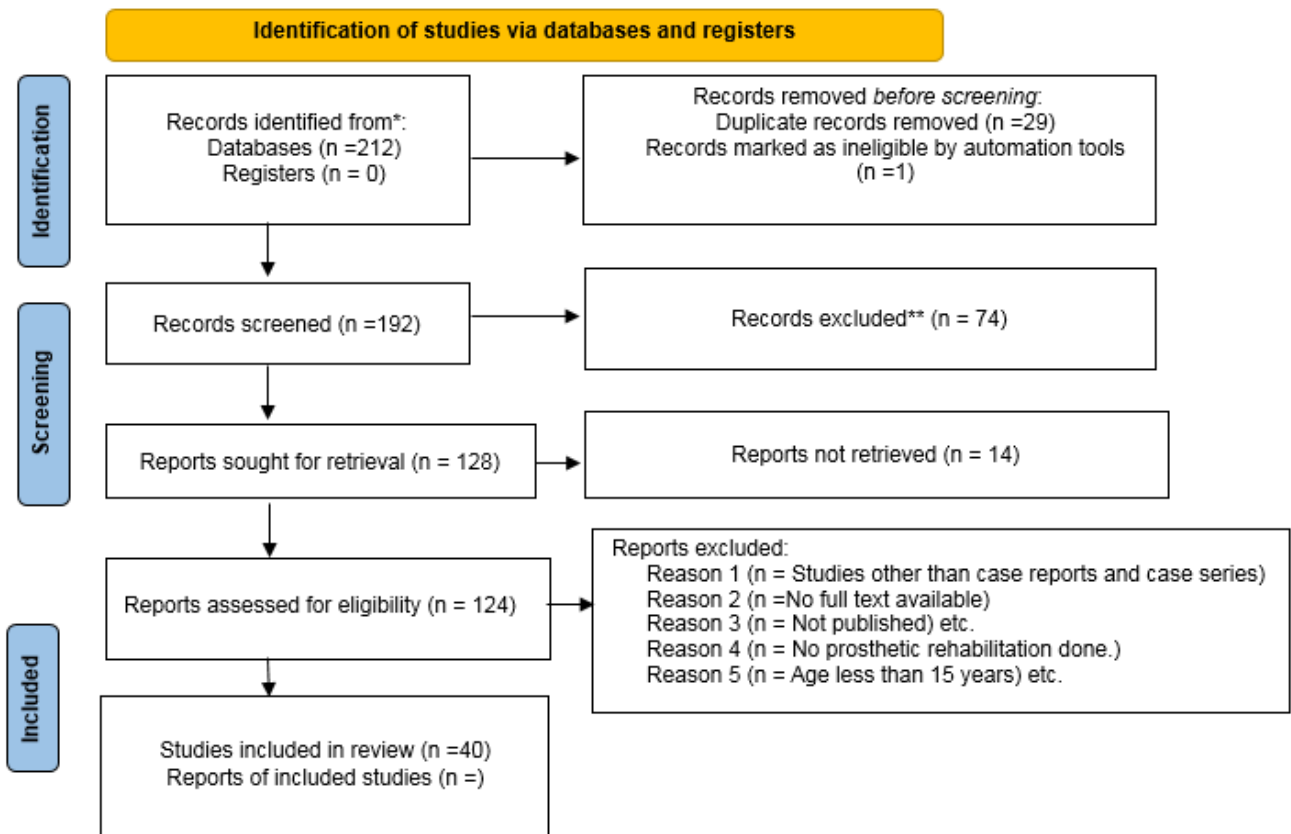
Identification of studies via databases and registers

Identification

Records identified from*:
Databases (n =212)
Registers (n = 0)

Records removed *before screening*:
Duplicate records removed (n =29)
Records marked as ineligible by automation tools (n =1)

Screening

Records screened (n =192)

Records excluded** (n = 74)

Reports sought for retrieval (n = 128)

Reports not retrieved (n = 14)

Reports assessed for eligibility (n = 124)

Reports excluded:
Reason 1 (n = Studies other than case reports and case series)
Reason 2 (n =No full text available)
Reason 3 (n = Not published) etc.
Reason 4 (n = No prosthetic rehabilitation done.)
Reason 5 (n = Age less than 15 years) etc.

Included

Studies included in review (n =40)
Reports of included studies (n =)